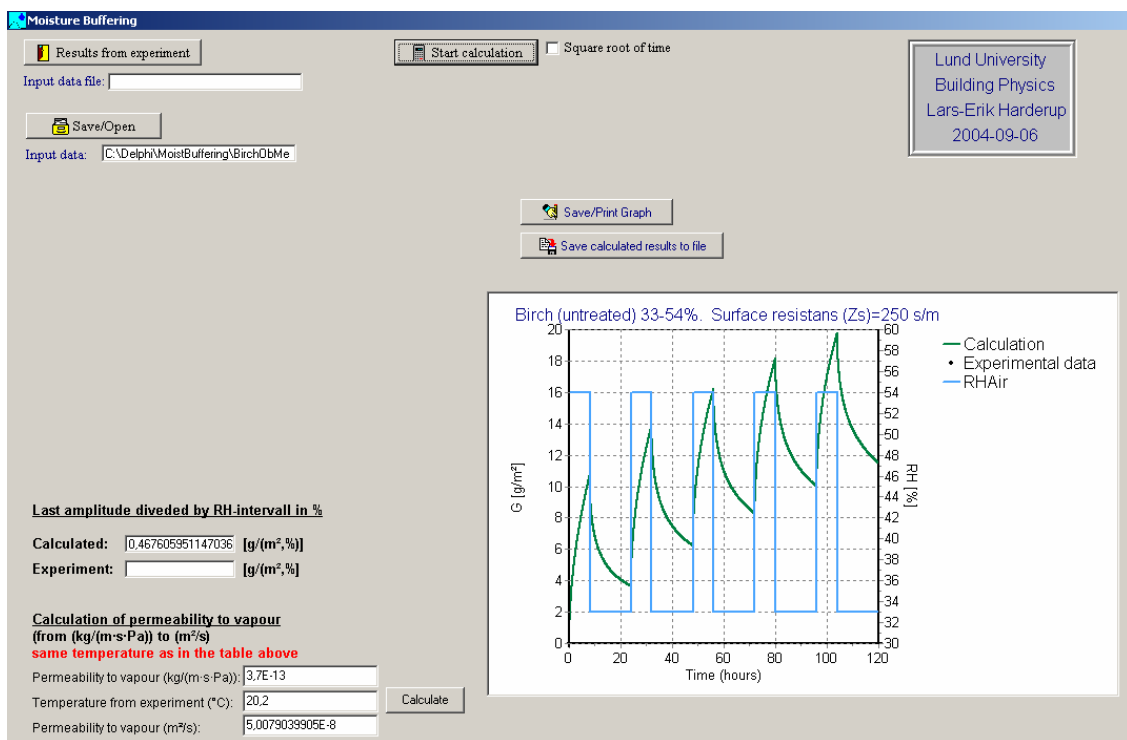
Moisture Buffering

Results from experiment

Start calculation

Square root of time

Lund University
Building Physics
Lars-Erik Harderup
2004-09-06

Input data file:

Save/Open

Input data: C:\Delphi\MoistBuffering\BirchObMe

Save/Print Graph

Save calculated results to file

Birch (untreated) 33-54%. Surface resistans (Zs)=250 s/m

Calculation
Experimental data
RHAir

G [g/m²]
20
18
16
14
12
10
8
6
4
2
0

RH [%]
60
58
56
54
52
50
48
46
44
42
40
38
36
34
32
30

0 20 40 60 80 100 120
Time (hours)

Last amplitude diveded by RH-intervall in %

Calculated: 0,467605951147036 [g/(m²,%)]
Experiment: [g/(m²,%]

Calculation of permeability to vapour
(from (kg/(m·s·Pa)) to (m²/s)
same temperature as in the table above

Permeability to vapour (kg/(m·s·Pa)): 3,7E-13
Temperature from experiment (°C): 20,2
Calculate
Permeability to vapour (m²/s): 5,0079039905E-8